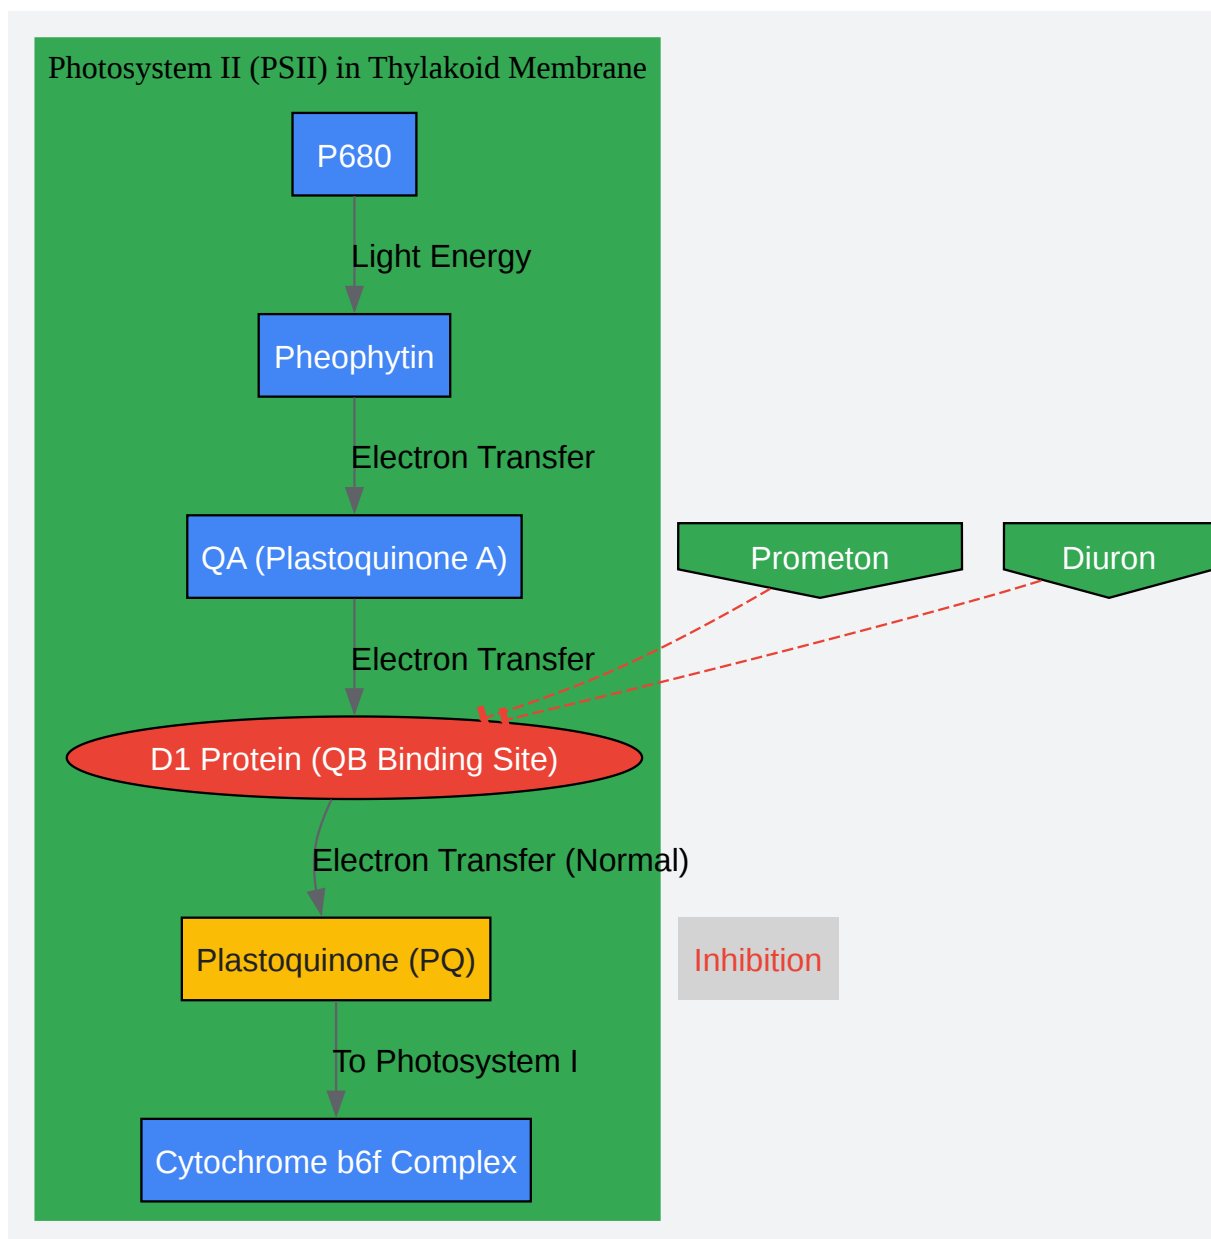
Photosystem II (PSII) in Thylakoid Membrane

P680

Light Energy

Pheophytin

Electron Transfer

QA (Plastoquinone A)

Electron Transfer

D1 Protein (QB Binding Site)

Electron Transfer (Normal)

Plastoquinone (PQ)

To Photosystem I

Cytochrome b6f Complex

Prometon

Diuron

Inhibition